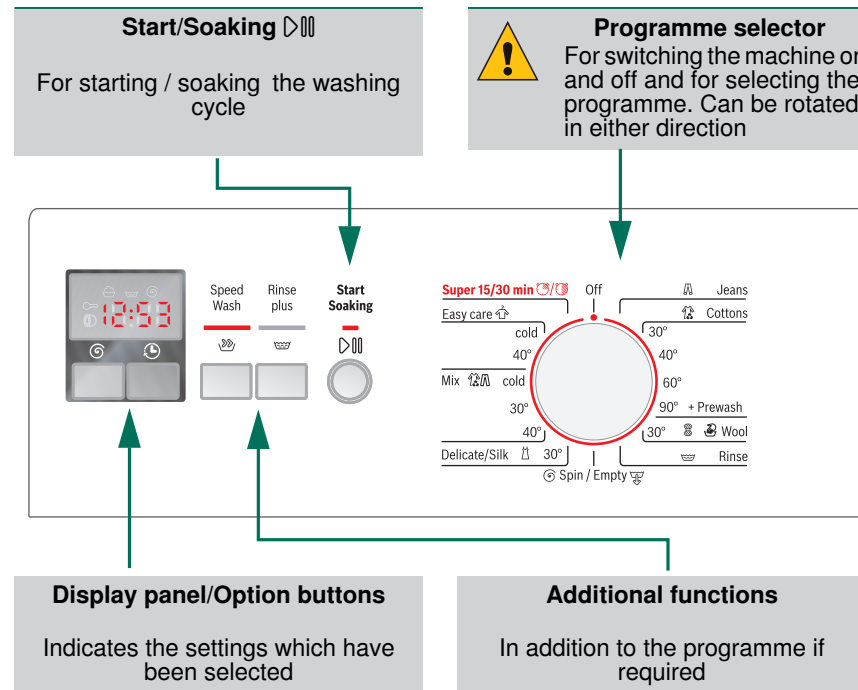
**Start/Soaking**

For starting / soaking the washing cycle

**Programme selector**

For switching the machine or and off and for selecting the programme. Can be rotated in either direction

12:88

Speed Wash

Rinse plus

Start Soaking

Super 15/30 min

Off

Jeans

Easy care

Cottons

cold

30°

40°

40°

Mix

cold

60°

30°

90° + Prewash

40°

30°

Wool

Delicate/Silk

30°

Rinse

Spin / Empty

**Display panel/Option buttons**

Indicates the settings which have been selected

**Additional functions**

In addition to the programme if required